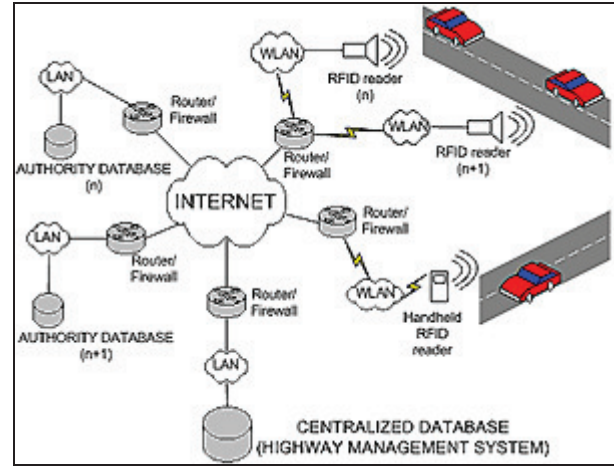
LAN

WLAN

RFID reader (n)

Router/ Firewall

WLAN

RFID reader (n+1)

AUTHORITY DATABASE (n)

Router/ Firewall

INTERNET

Router/ Firewall

LAN

Router/ Firewall

Router/ Firewall

WLAN

Handheld RFID reader

AUTHORITY DATABASE (n+1)

LAN

CENTRALIZED DATABASE (HIGHWAY MANAGEMENT SYSTEM)